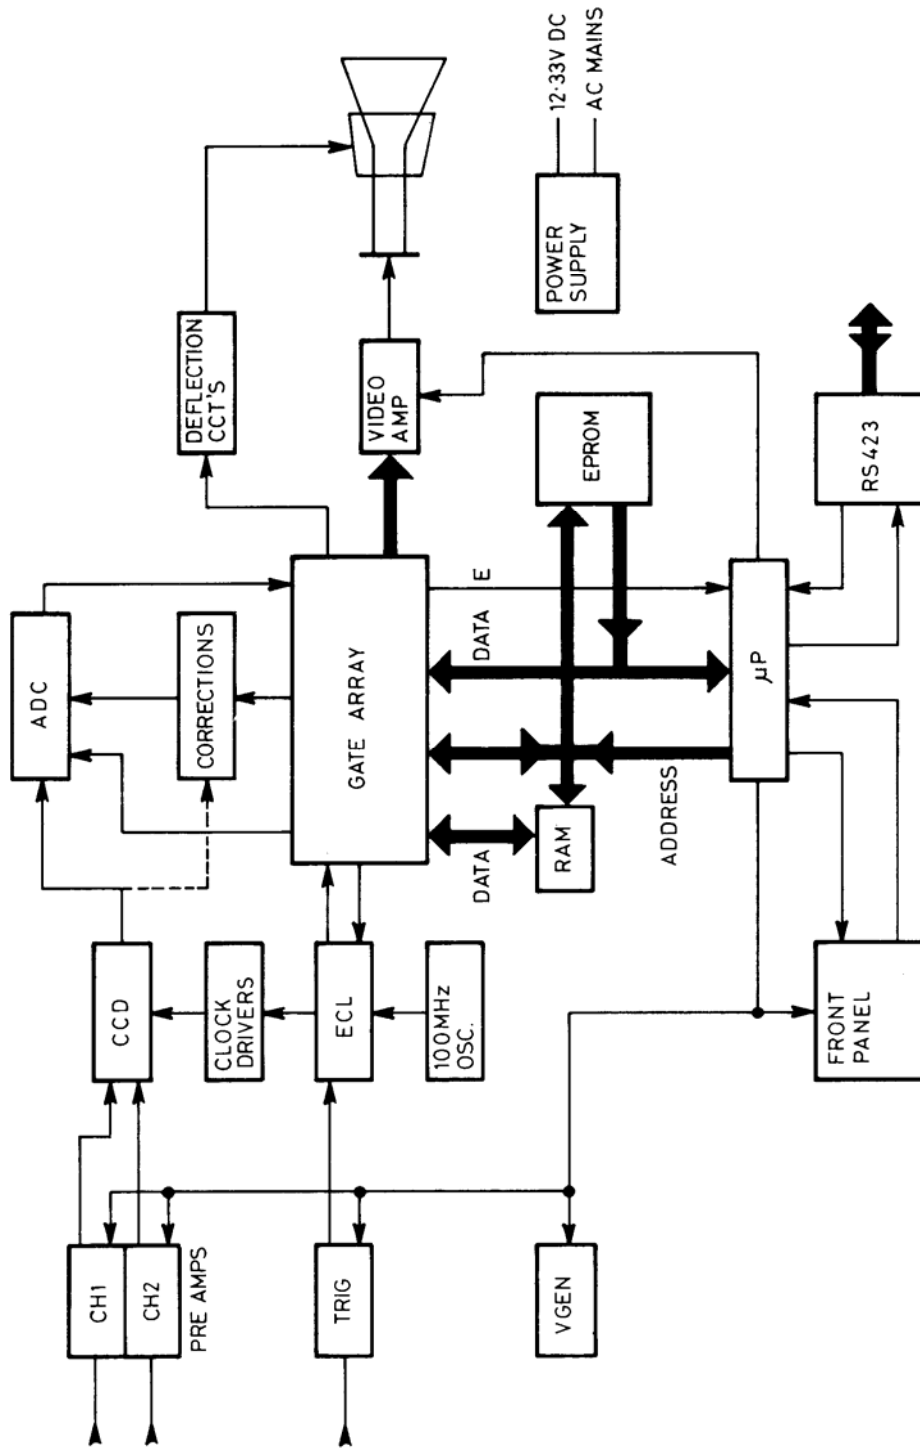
12-33V DC
AC MAINS
POWER SUPPLY
DEFLECTION CCT'S
VIDEO AMP
EPROM
RS423
ADC
CORRECTIONS
GATE ARRAY
E
DATA
$\mu P$
ADDRESS
DATA
RAM
CCD
CLOCK DRIVERS
ECL
100MHz OSC.
FRONT PANEL
CH1
CH2
PRE AMPS
TRIG
VGEN